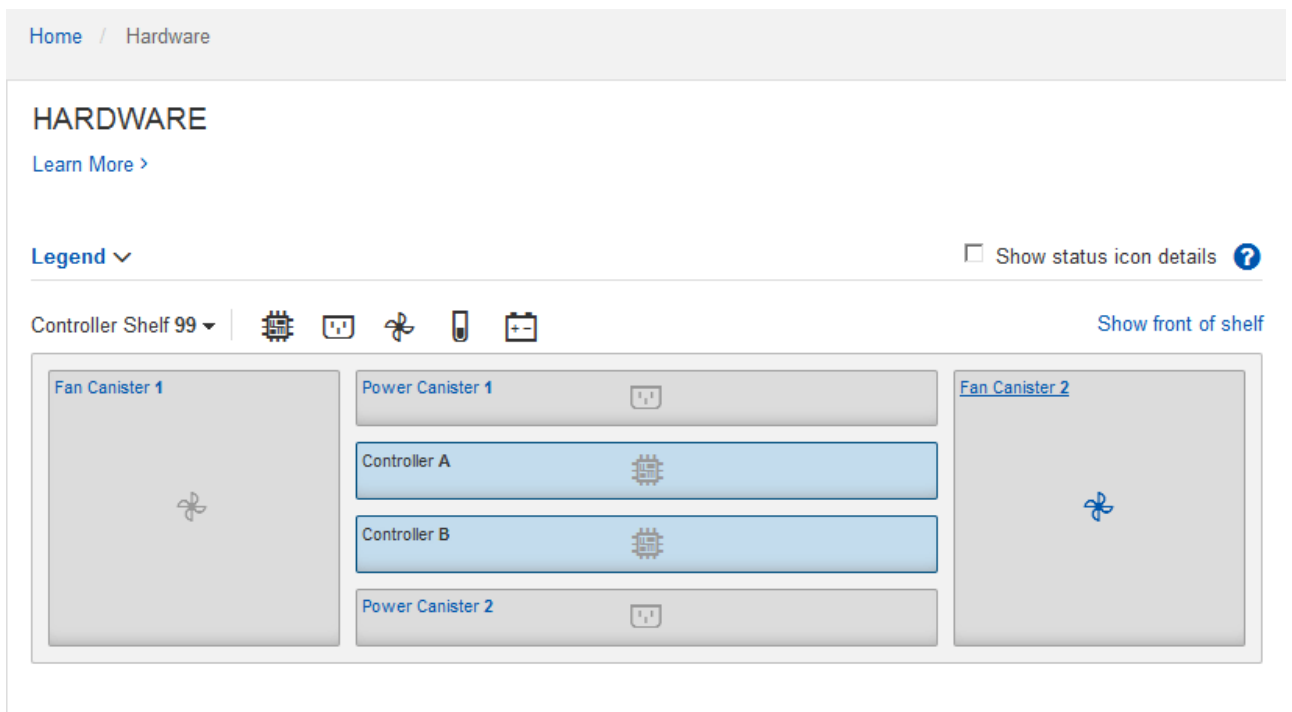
Home / Hardware

HARDWARE

Learn More >

Legend

Show status icon details

Controller Shelf 99

Show front of shelf

Fan Canister 1

Power Canister 1

Fan Canister 2

Controller A

Controller B

Power Canister 2